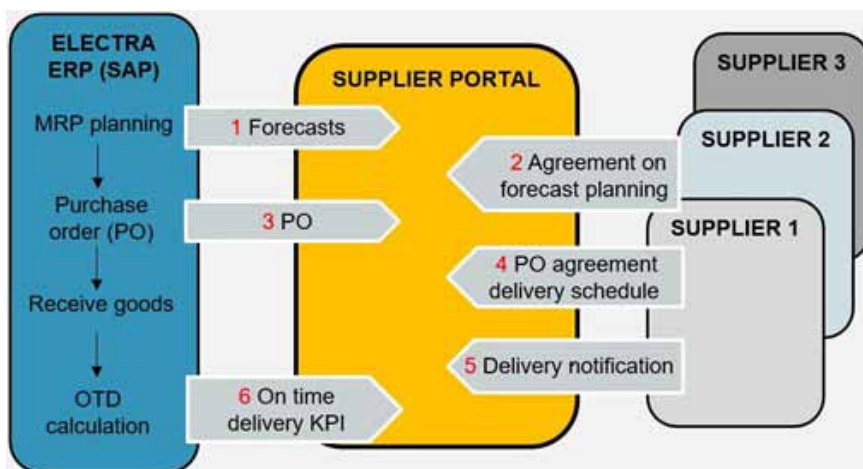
ELECTRA ERP (SAP)

MRP planning

Purchase order (PO)

Receive goods

OTD calculation

SUPPLIER PORTAL

1 Forecasts

2 Agreement on forecast planning

3 PO

4 PO agreement delivery schedule

5 Delivery notification

6 On time delivery KPI

SUPPLIER 3

SUPPLIER 2

SUPPLIER 1